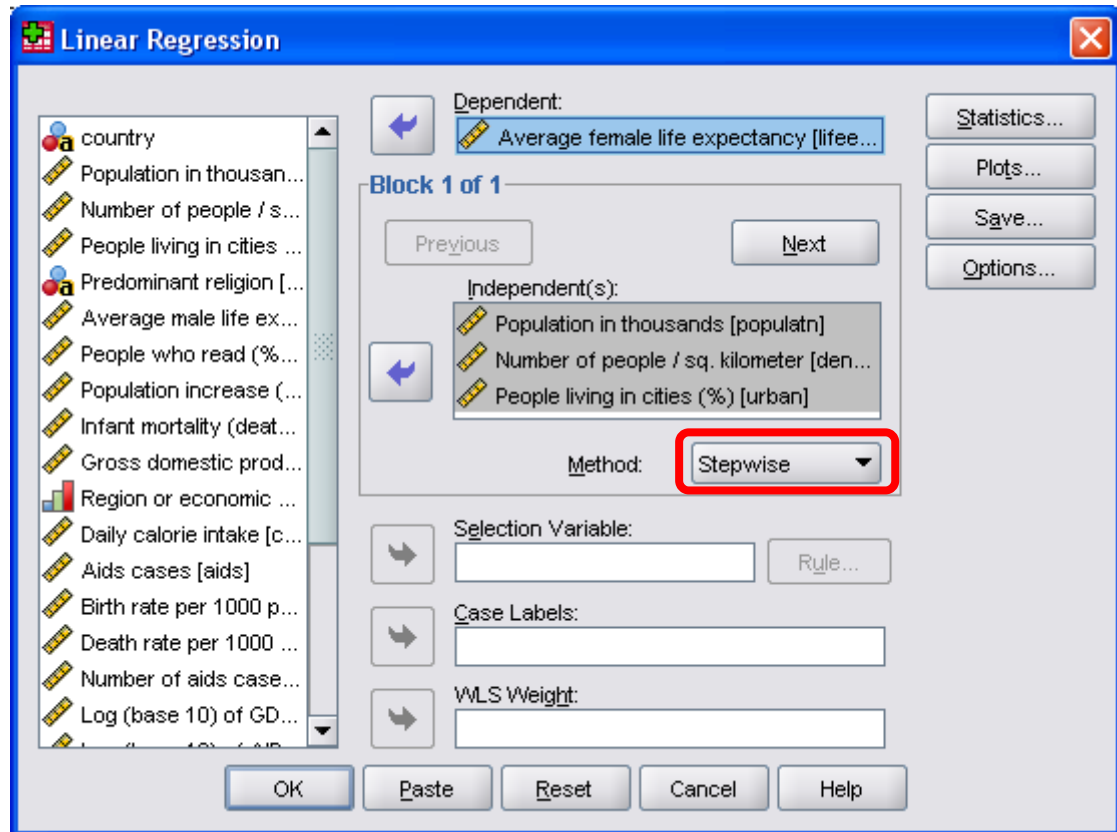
Linear Regression

country
Population in thousan...
Number of people / s...
People living in cities ...
Predominant religion [...
Average male life ex...
People who read (%...
Population increase (...
Infant mortality (deat...
Gross domestic prod...
Region or economic ...
Daily calorie intake [c...
Aids cases [aids]
Birth rate per 1000 p...
Death rate per 1000 ...
Number of aids case...
Log (base 10) of GD...
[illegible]

Dependent:
Average female life expectancy [lifee...

Block 1 of 1
Previous
Next
Independent(s):
Population in thousands [populatn]
Number of people / sq. kilometer [den...
People living in cities (%) [urban]
Method: Stepwise

Selection Variable:
Rule...
Case Labels:
WLS Weight:

Statistics...
Plots...
Save...
Options...

OK
Paste
Reset
Cancel
Help